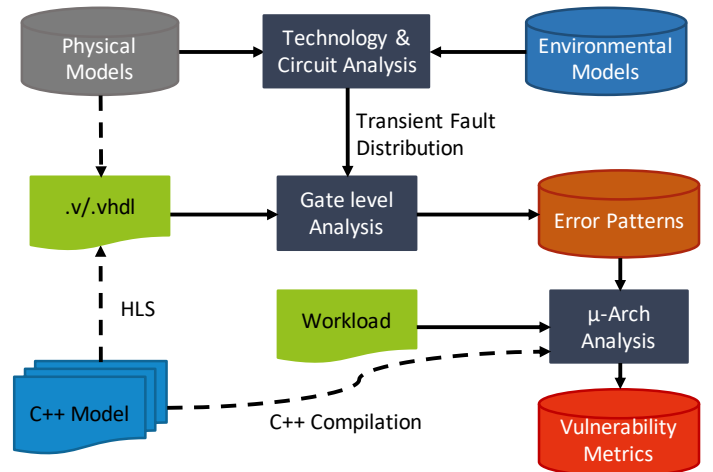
Physical Models

Technology & Circuit Analysis

Environmental Models

Transient Fault Distribution

.v/.vhdl

Gate level Analysis

Error Patterns

HLS

Workload

μ-Arch Analysis

C++ Model

C++ Compilation

Vulnerability Metrics